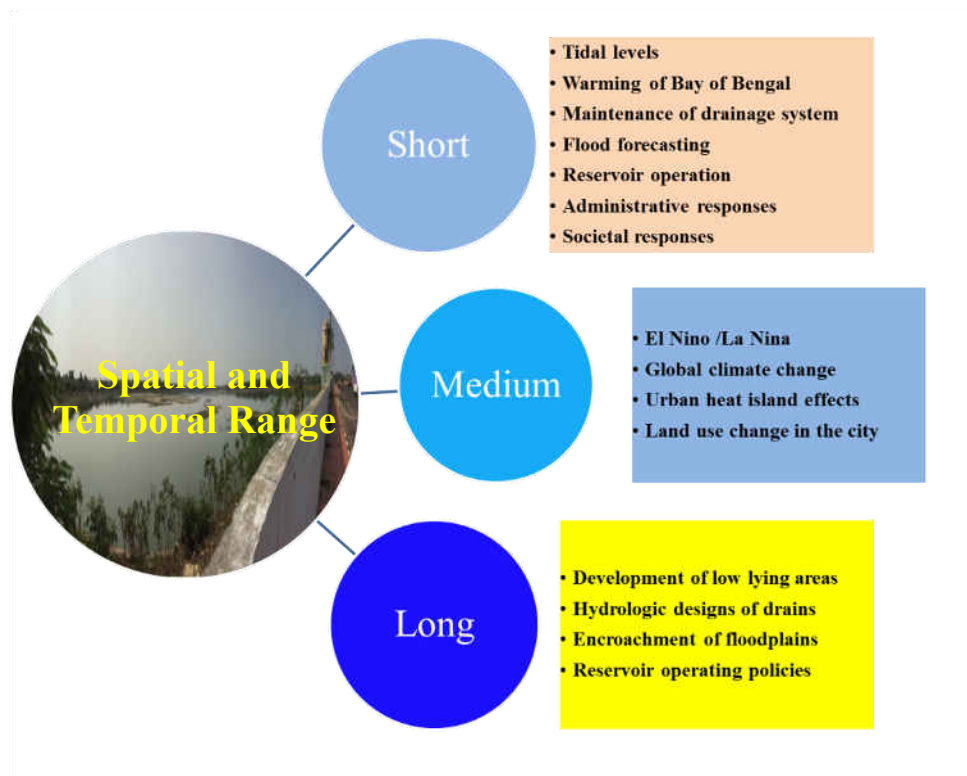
Spatial and Temporal Range

Short

• Tidal levels
• Warming of Bay of Bengal
• Maintenance of drainage system
• Flood forecasting
• Reservoir operation
• Administrative responses
• Societal responses

Medium

• El Nino /La Nina
• Global climate change
• Urban heat island effects
• Land use change in the city

Long

• Development of low lying areas
• Hydrologic designs of drains
• Encroachment of floodplains
• Reservoir operating policies